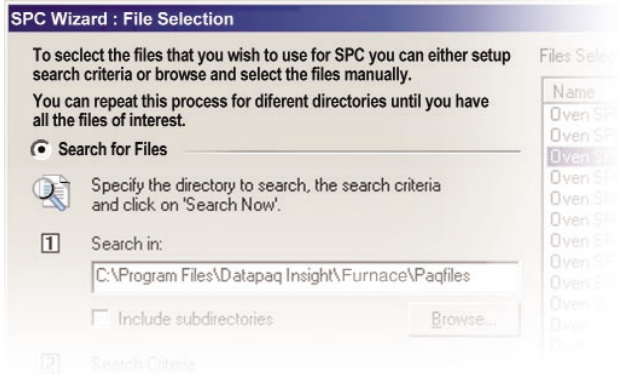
SPC Wizard : File Selection

To seclect the files that you wish to use for SPC you can either setup search criteria or browse and select the files manually.

You can repeat this process for diferent directories until you have all the files of interest.

Search for Files

Specify the directory to search, the search criteria and click on 'Search Now'.

1 Search in:

C:\Program Files\Datapaq Insight\Furnace\Paqfiles

Include subdirectories

Browse...

2 Search Criteria

Files Selec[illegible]

Name

Oven SP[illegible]
Oven SP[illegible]
Oven SP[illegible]
Oven SP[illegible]
Oven SP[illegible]
Oven SP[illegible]
Oven SP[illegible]
Oven SP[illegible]
Oven SP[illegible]
Oven SP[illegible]
Oven SP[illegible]
Oven S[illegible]
Oven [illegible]